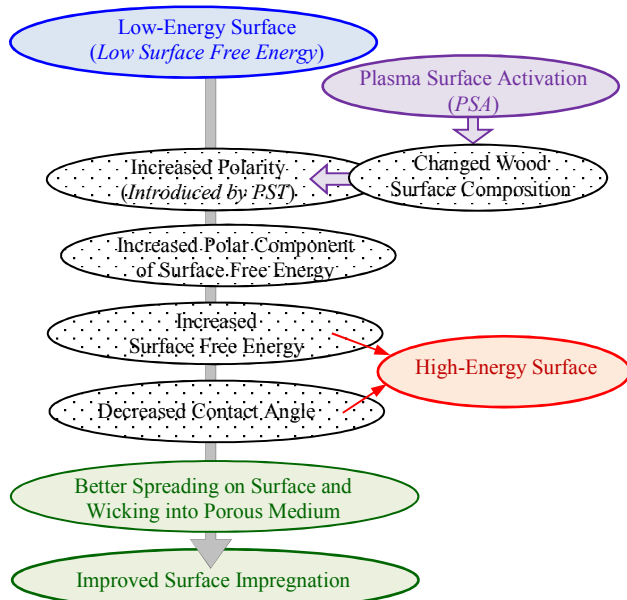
Low-Energy Surface
(*Low Surface Free Energy*)

Plasma Surface Activation
(*PSA*)

Increased Polarity
(*Introduced by PST*)

Changed Wood
Surface Composition

Increased Polar Component
of Surface Free Energy

Increased
Surface Free Energy

High-Energy Surface

Decreased Contact Angle

Better Spreading on Surface and
Wicking into Porous Medium

Improved Surface Impregnation